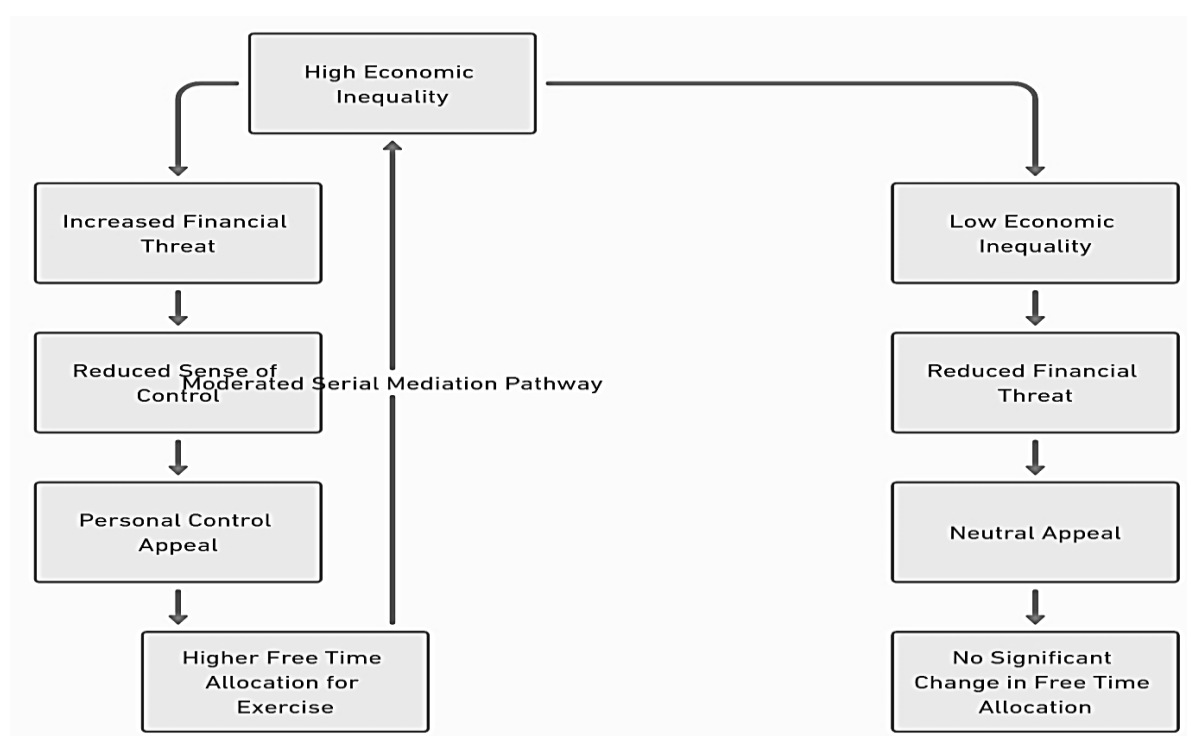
High Economic Inequality

Increased Financial Threat

Reduced Sense of Control

Moderated Serial Mediation Pathway

Personal Control Appeal

Higher Free Time Allocation for Exercise

Low Economic Inequality

Reduced Financial Threat

Neutral Appeal

No Significant Change in Free Time Allocation